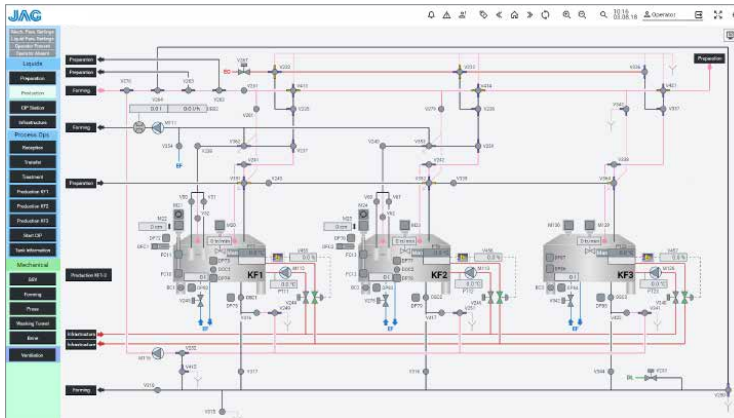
JAC

Layouts
Preparation
Production
CIP Station
Infrastructure
Process Ops
Reception
Transfer
Treatment
Production KF1
Production KF2
Production KF3
Start CIP
Tank Information
Mechanical
Grill
Forming
Press
Washing Tunnel
Brine
Ventilation

Operator

Preparation
Preparation
Forming
Forming
Preparation
Production KF1-3
Infrastructure
Infrastructure
Forming
Preparation

KF1
KF2
KF3

EF
EF
EF
EF
BL